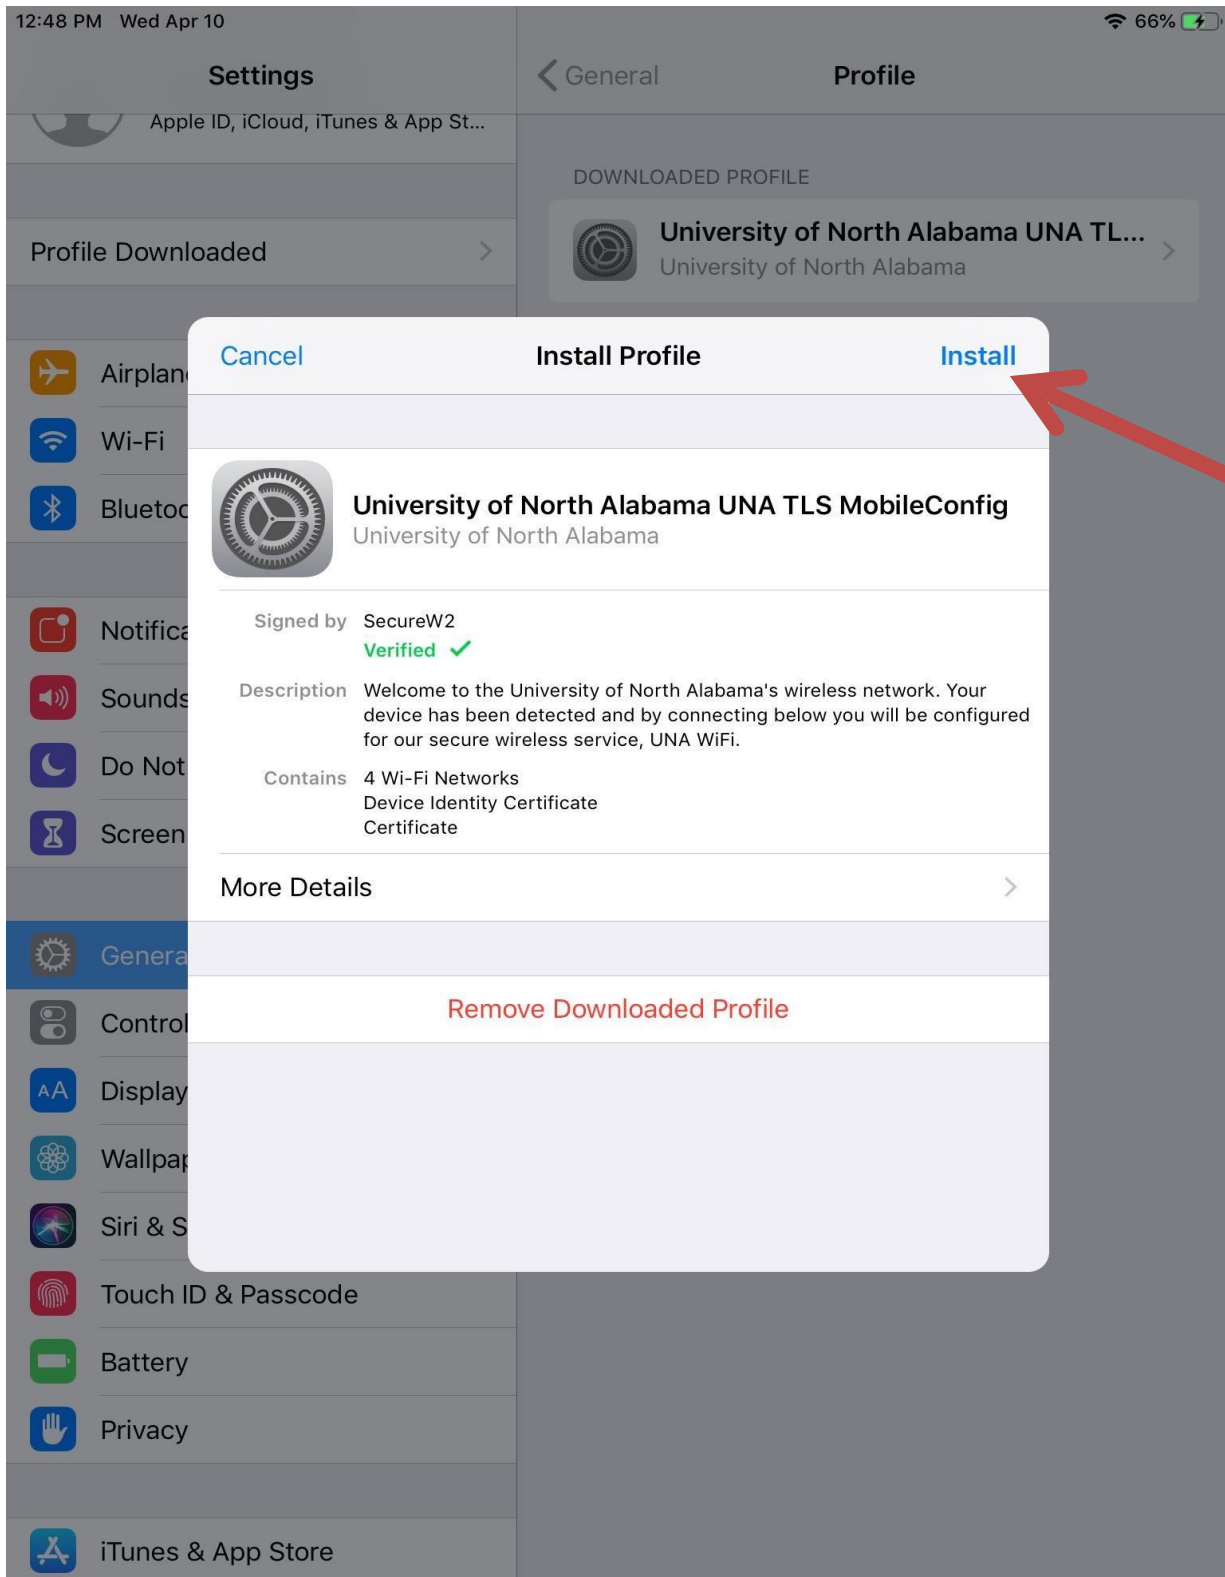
12:48 PM Wed Apr 10

66%

Settings

Apple ID, iCloud, iTunes & App St...

Profile Downloaded

Airplan

Wi-Fi

Blueto

Notifica

Sounds

Do Not

Screen

Genera

Control

Display

Wallpap

Siri & S

Touch ID & Passcode

Battery

Privacy

iTunes & App Store

General

Profile

DOWNLOADED PROFILE

University of North Alabama UNA TL...
University of North Alabama

Cancel

Install Profile

Install

University of North Alabama UNA TLS MobileConfig
University of North Alabama

Signed by SecureW2
Verified ✓

Description Welcome to the University of North Alabama's wireless network. Your device has been detected and by connecting below you will be configured for our secure wireless service, UNA WiFi.

Contains 4 Wi-Fi Networks
Device Identity Certificate
Certificate

More Details

Remove Downloaded Profile